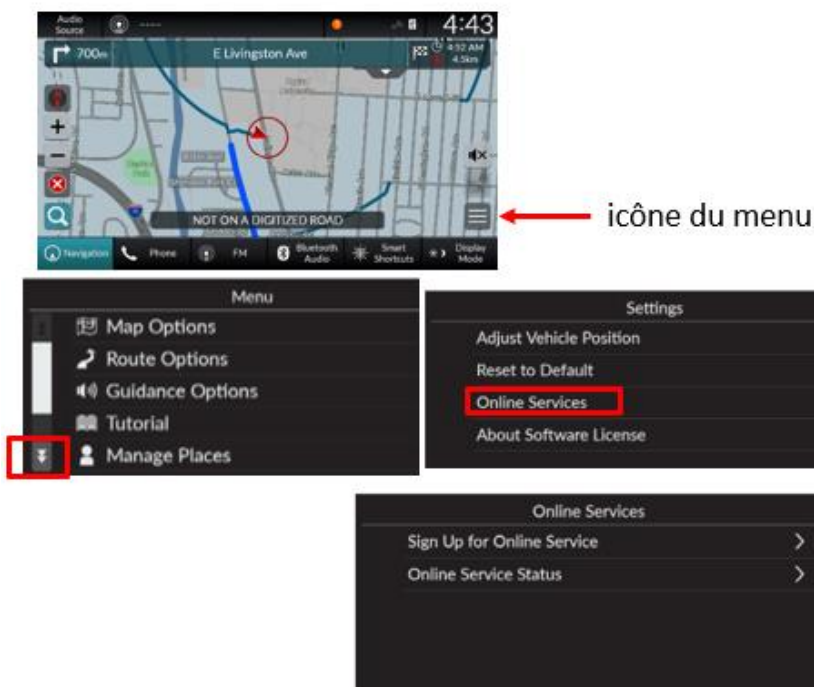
Audio Source
4:43
700m
E Livingston Ave
4:52 AM
4.5km
NOT ON A DIGITIZED ROAD
Navigation
Phone
FM
Bluetooth Audio
Smart Shortcuts
Display Mode

icône du menu

Menu
Map Options
Route Options
Guidance Options
Tutorial
Manage Places

Settings
Adjust Vehicle Position
Reset to Default
Online Services
About Software License

Online Services
Sign Up for Online Service
Online Service Status